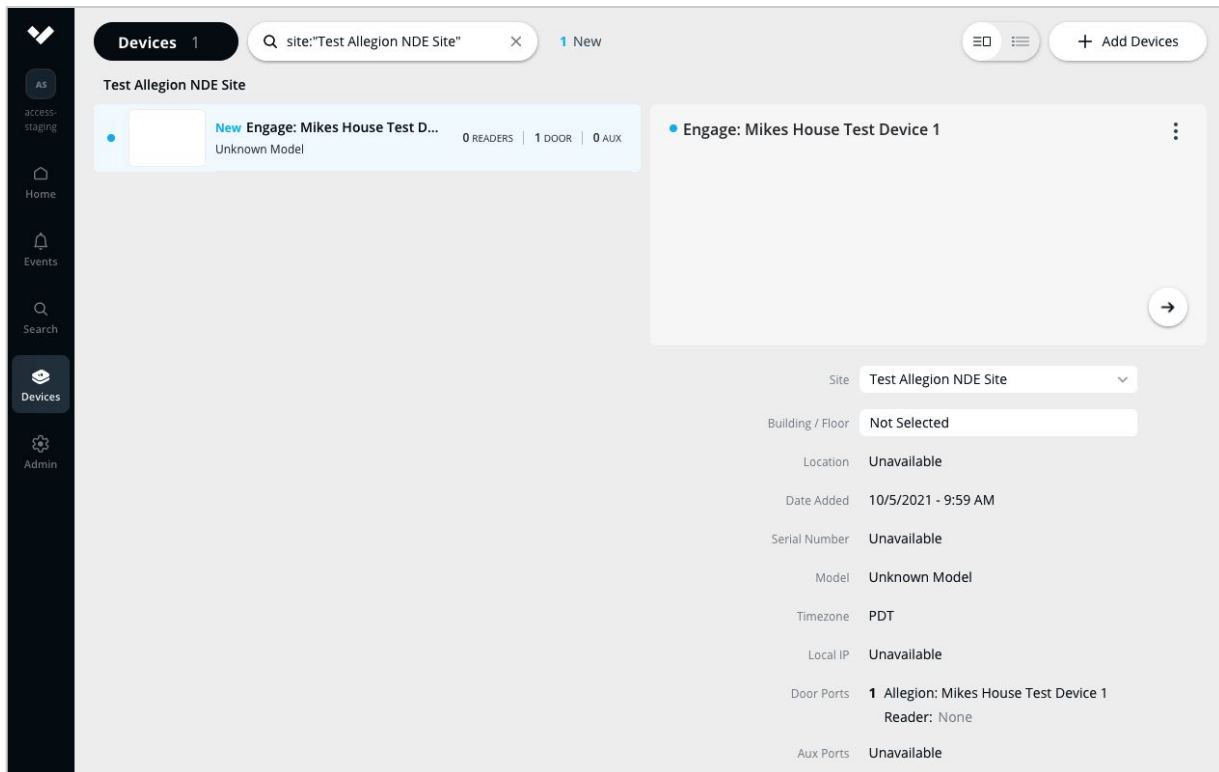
AS
access-staging

Home

Events

Search

Devices

Admin

Devices 1

site:"Test Allegion NDE Site"

1 New

Add Devices

Test Allegion NDE Site

New Engage: Mikes House Test D...
Unknown Model

0 READERS | 1 DOOR | 0 AUX

Engage: Mikes House Test Device 1

Site Test Allegion NDE Site

Building / Floor Not Selected

Location Unavailable

Date Added 10/5/2021 - 9:59 AM

Serial Number Unavailable

Model Unknown Model

Timezone PDT

Local IP Unavailable

Door Ports 1 Allegion: Mikes House Test Device 1
Reader: None

Aux Ports Unavailable